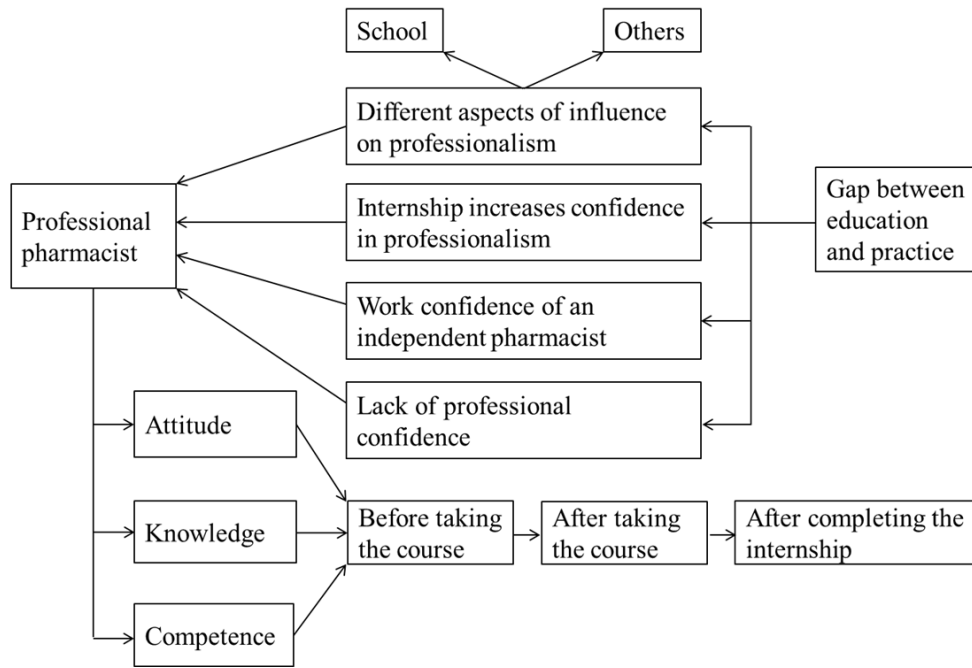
School

Others

Different aspects of influence on professionalism

Professional pharmacist

Internship increases confidence in professionalism

Gap between education and practice

Work confidence of an independent pharmacist

Lack of professional confidence

Attitude

Knowledge

Competence

Before taking the course

After taking the course

After completing the internship